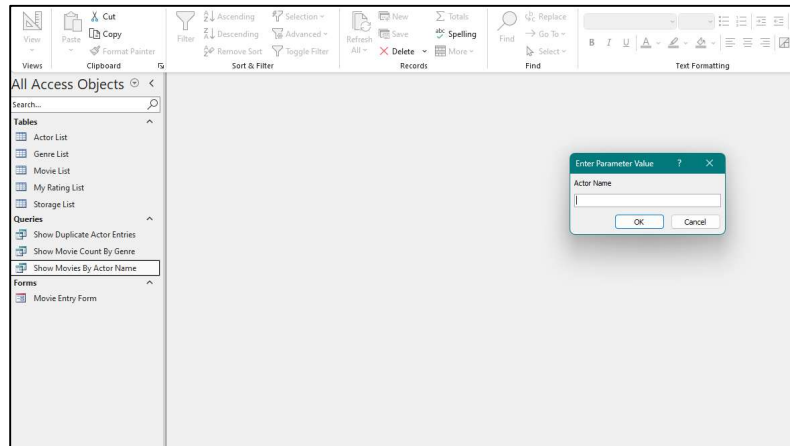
View
Paste
Cut
Copy
Format Painter
Views
Clipboard
Filter
Ascending
Descending
Remove Sort
Selection
Advanced
Toggle Filter
Sort & Filter
Refresh All
New
Save
Delete
Totals
Spelling
More
Records
Find
Replace
Go To
Select
Find
B I U A
Text Formatting

All Access Objects
Search...
Tables
Actor List
Genre List
Movie List
My Rating List
Storage List
Queries
Show Duplicate Actor Entries
Show Movie Count By Genre
Show Movies By Actor Name
Forms
Movie Entry Form

Enter Parameter Value ? ×
Actor Name
OK
Cancel